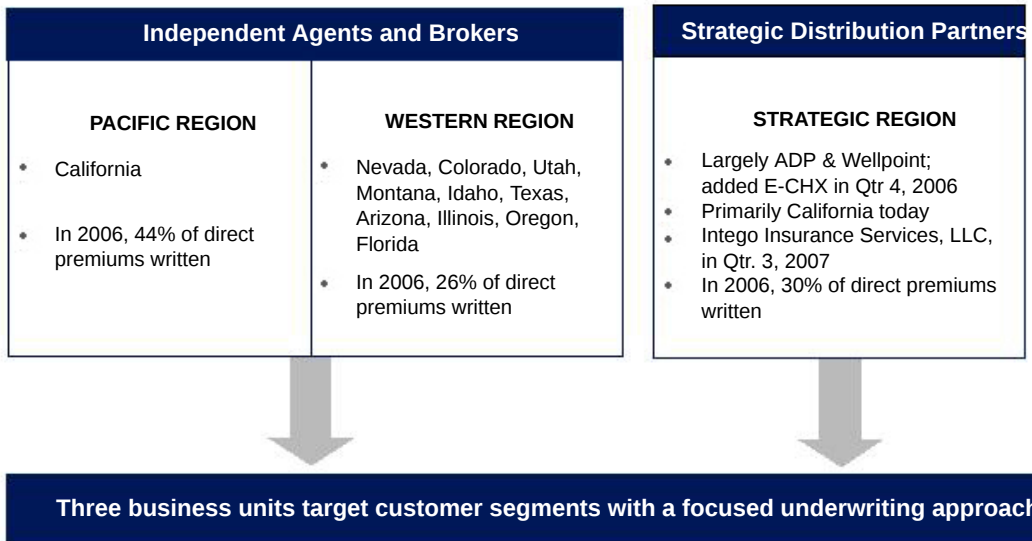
Independent Agents and Brokers

PACIFIC REGION

- California
- In 2006, 44% of direct premiums written

WESTERN REGION

- Nevada, Colorado, Utah, Montana, Idaho, Texas, Arizona, Illinois, Oregon, Florida
- In 2006, 26% of direct premiums written

Strategic Distribution Partners

STRATEGIC REGION

- Largely ADP & Wellpoint; added E-CHX in Qtr 4, 2006
- Primarily California today
- Intego Insurance Services, LLC, in Qtr. 3, 2007
- In 2006, 30% of direct premiums written

Three business units target customer segments with a focused underwriting approach